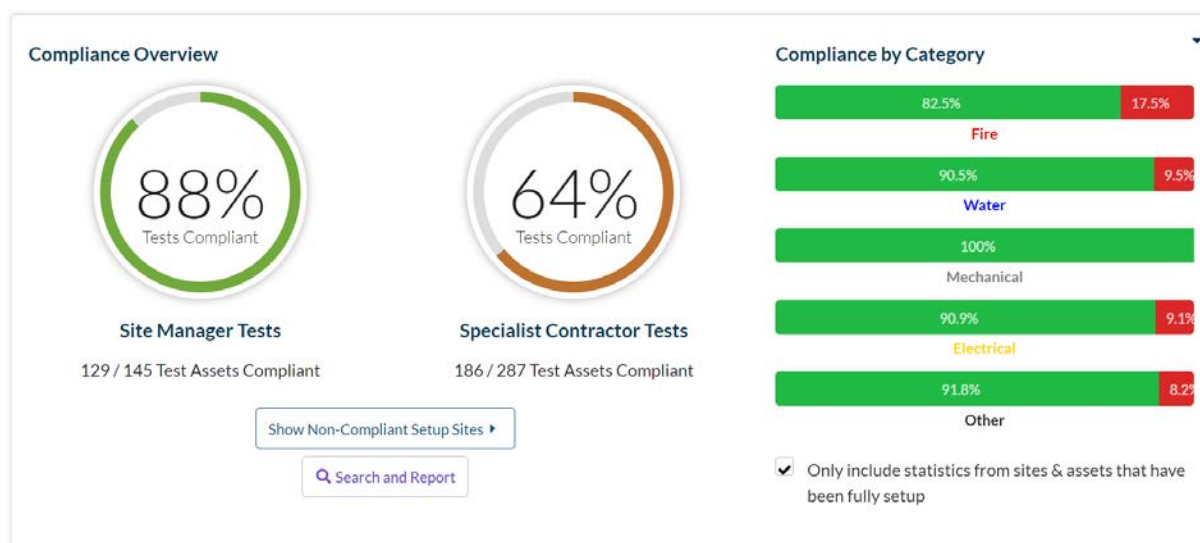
Compliance Overview

88%
Tests Compliant

Site Manager Tests

129 / 145 Test Assets Compliant

64%
Tests Compliant

Specialist Contractor Tests

186 / 287 Test Assets Compliant

Show Non-Compliant Setup Sites

Search and Report

Compliance by Category

82.5% 17.5%
Fire

90.5% 9.5%
Water

100%
Mechanical

90.9% 9.1%
Electrical

91.8% 8.2%
Other

Only include statistics from sites & assets that have been fully setup